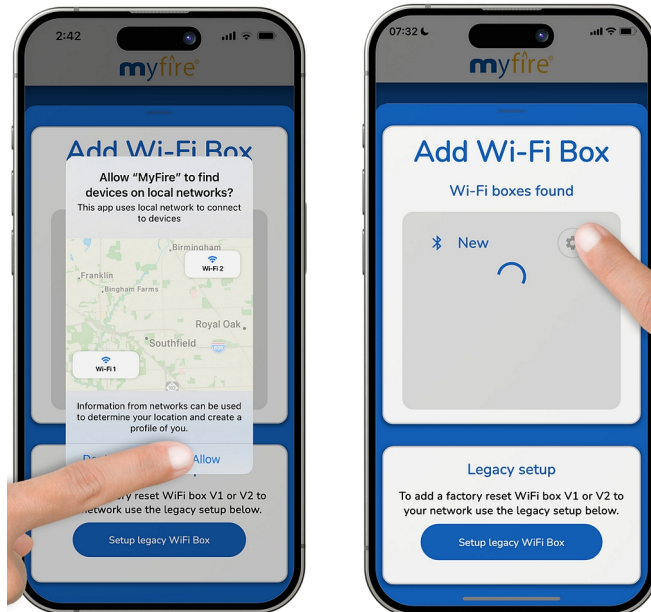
2:42

myfire

Add Wi-Fi Box

Allow "MyFire" to find devices on local networks?

This app uses local network to connect to devices

Birmingham

Wi-Fi 2

Franklin

Bingham Farms

Royal Oak

Southfield

Wi-Fi 1

Information from networks can be used to determine your location and create a profile of you.

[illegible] Allow

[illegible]tory reset WiFi box V1 or V2 to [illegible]etwork use the legacy setup below.

Setup legacy WiFi Box

07:32

myfire

Add Wi-Fi Box

Wi-Fi boxes found

New

Legacy setup

To add a factory reset WiFi box V1 or V2 to your network use the legacy setup below.

Setup legacy WiFi Box